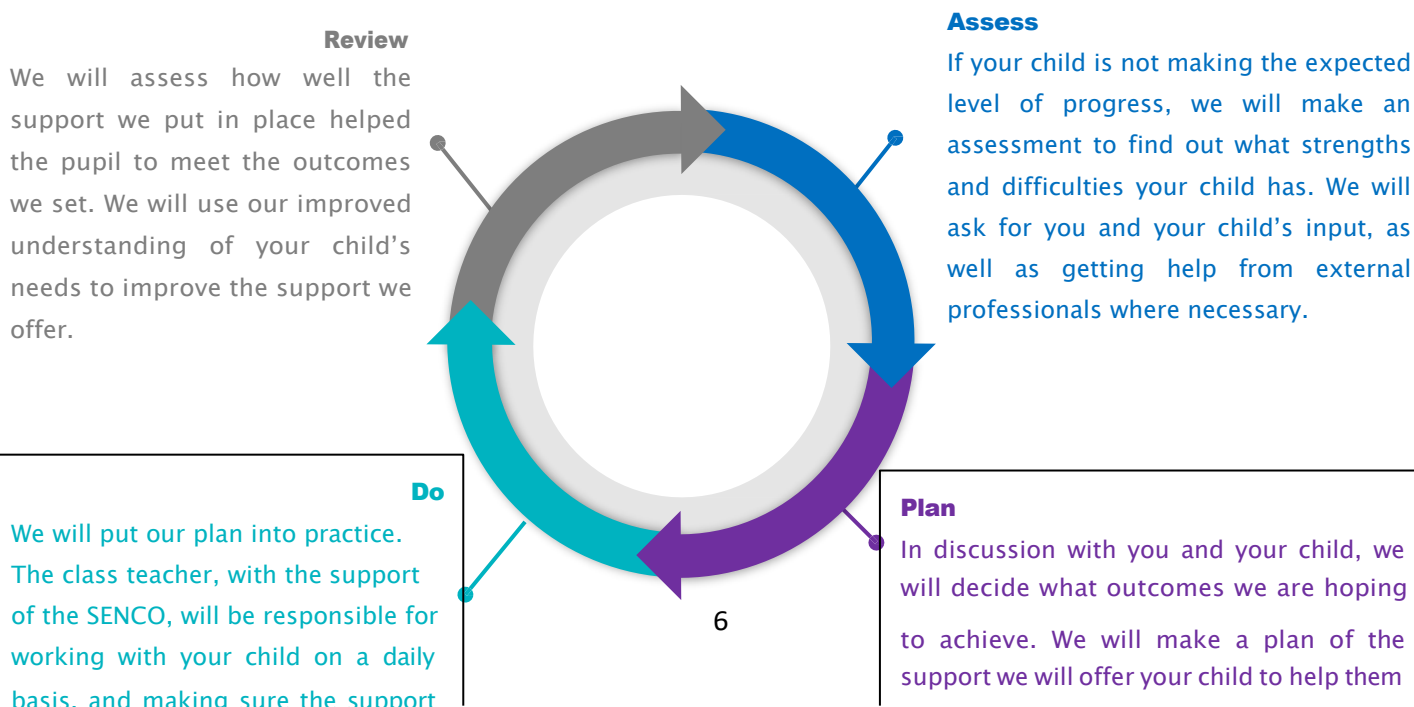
Review
We will assess how well the support we put in place helped the pupil to meet the outcomes we set. We will use our improved understanding of your child's needs to improve the support we offer.

Assess
If your child is not making the expected level of progress, we will make an assessment to find out what strengths and difficulties your child has. We will ask for you and your child's input, as well as getting help from external professionals where necessary.

Do
We will put our plan into practice. The class teacher, with the support of the SENCO, will be responsible for working with your child on a daily basis, and making sure the support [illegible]

6

Plan
In discussion with you and your child, we will decide what outcomes we are hoping to achieve. We will make a plan of the support we will offer your child to help them